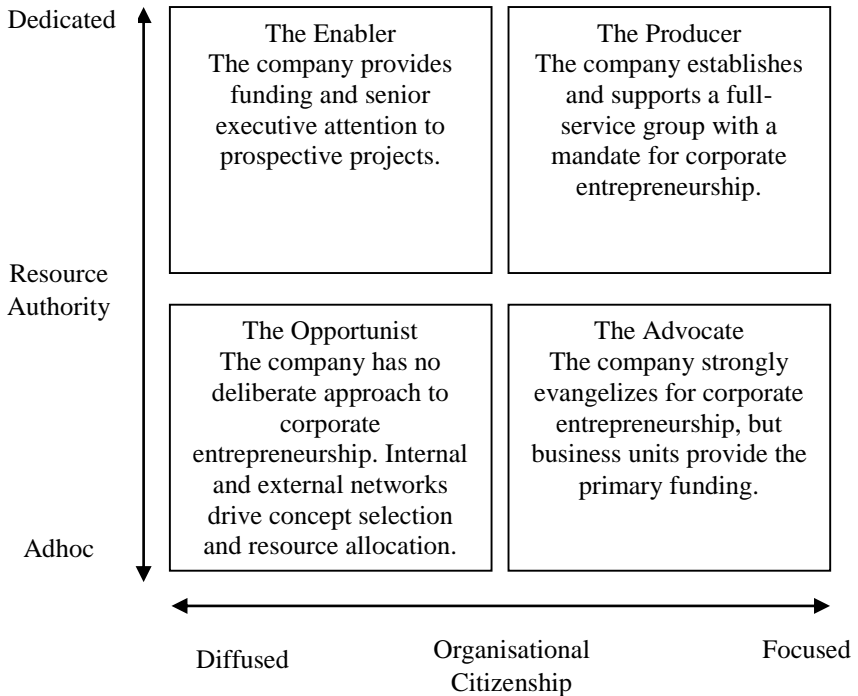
Dedicated

Resource Authority

Adhoc

The Enabler
The company provides funding and senior executive attention to prospective projects.

The Producer
The company establishes and supports a full-service group with a mandate for corporate entrepreneurship.

The Opportunist
The company has no deliberate approach to corporate entrepreneurship. Internal and external networks drive concept selection and resource allocation.

The Advocate
The company strongly evangelizes for corporate entrepreneurship, but business units provide the primary funding.

Diffused

Organisational Citizenship

Focused